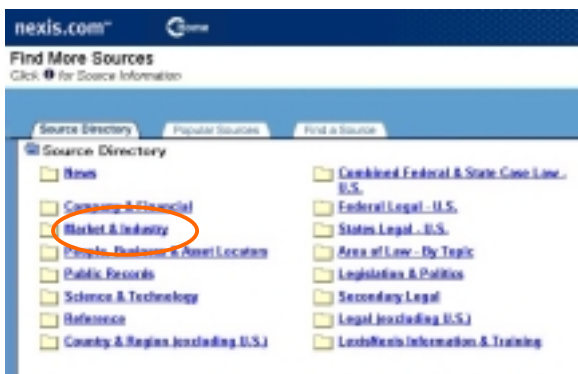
nexis.com™ Home

Find More Sources
Click ❶ for Source Information

Source Directory | Popular Sources | Find a Source

Source Directory

News
Company & Financial
Market & Industry
People, Business & Asset Locators
Public Records
Science & Technology
Reference
Country & Region (excluding U.S.)

Combined Federal & State Case Law - U.S.
Federal Legal - U.S.
States Legal - U.S.
Area of Law - By Topic
Legislation & Politics
Secondary Legal
Legal (excluding U.S.)
LexisNexis Information & Training